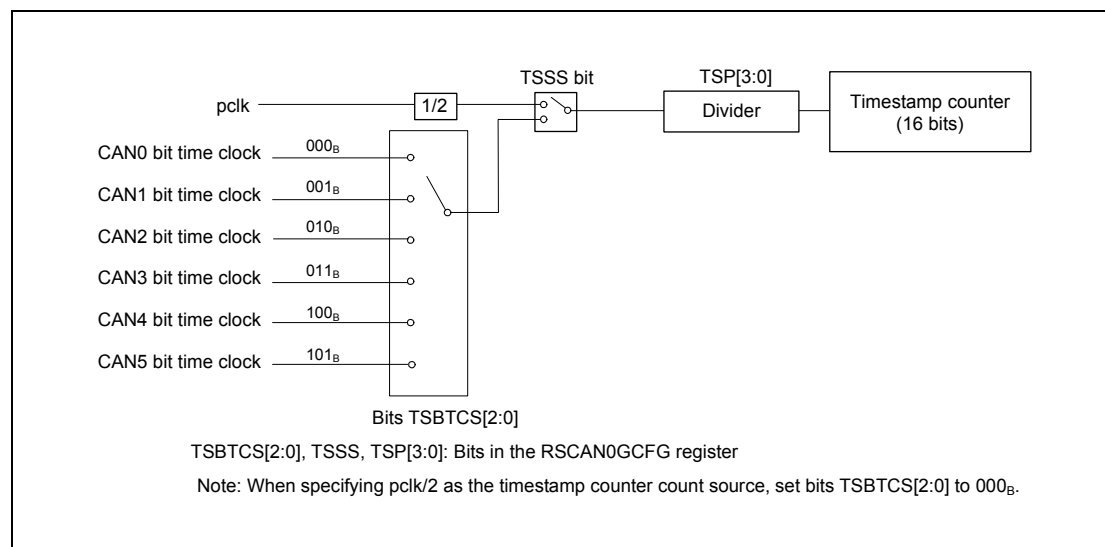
TSSS bit

TSP[3:0]

pclk

1/2

Divider

Timestamp counter (16 bits)

CAN0 bit time clock $000_B$

CAN1 bit time clock $001_B$

CAN2 bit time clock $010_B$

CAN3 bit time clock $011_B$

CAN4 bit time clock $100_B$

CAN5 bit time clock $101_B$

Bits TSBTCS[2:0]

TSBTCS[2:0], TSSS, TSP[3:0]: Bits in the RSCAN0GCFG register

Note: When specifying pclk/2 as the timestamp counter count source, set bits TSBTCS[2:0] to $000_B$.